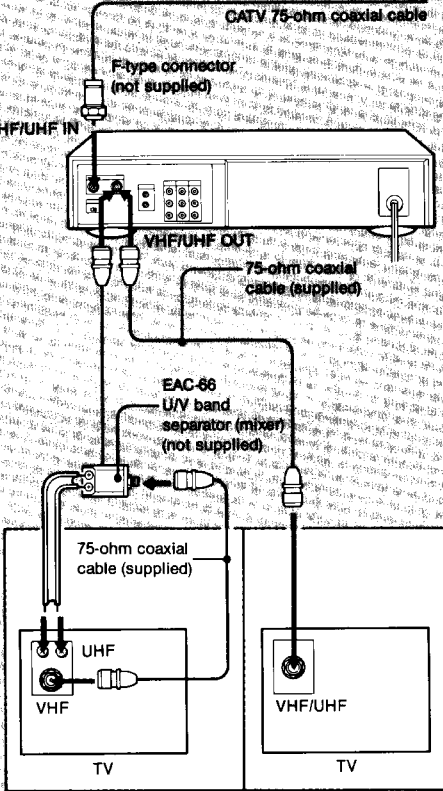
CATV 75-ohm coaxial cable

F-type connector (not supplied)

HF/UHF IN

VHF/UHF OUT

75-ohm coaxial cable (supplied)

EAC-66 U/V band separator (mixer) (not supplied)

75-ohm coaxial cable (supplied)

UHF

VHF

TV

VHF/UHF

TV